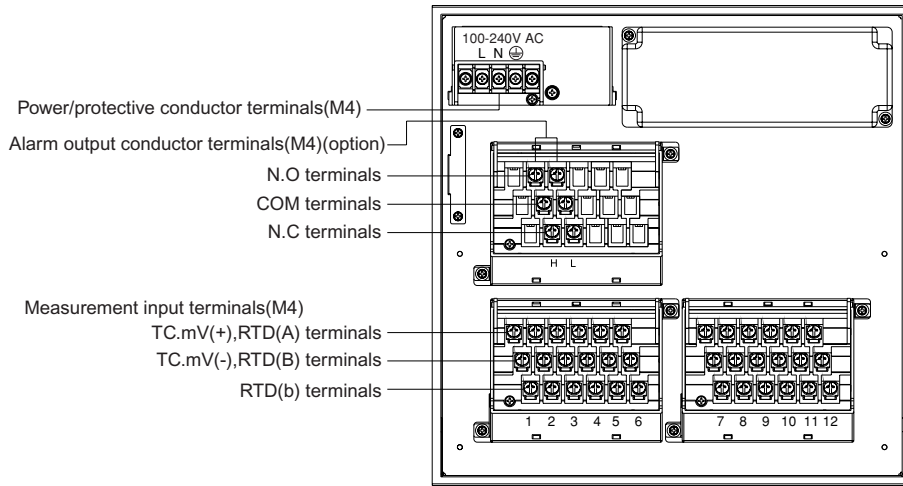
100-240V AC
L N ⏚

Power/protective conductor terminals(M4)

Alarm output conductor terminals(M4)(option)

N.O terminals

COM terminals

N.C terminals

H L

Measurement input terminals(M4)

TC.mV(+),RTD(A) terminals

TC.mV(-),RTD(B) terminals

RTD(b) terminals

1 2 3 4 5 6

7 8 9 10 11 12